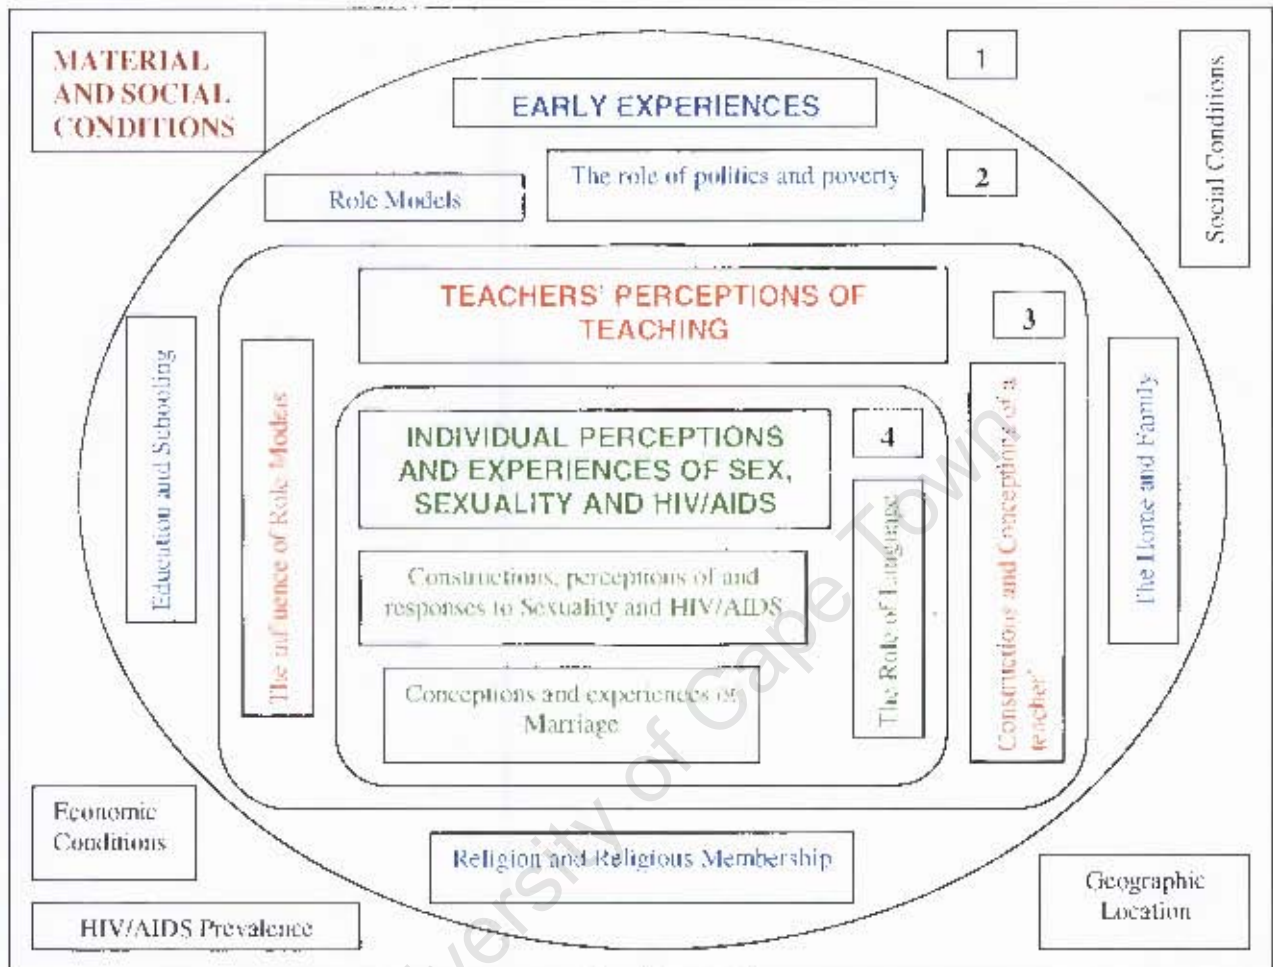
MATERIAL AND SOCIAL CONDITIONS

1

EARLY EXPERIENCES

Social Conditions

Role Models

The role of politics and poverty

2

TEACHERS' PERCEPTIONS OF TEACHING

3

Education and Schooling

The influence of Role Models

INDIVIDUAL PERCEPTIONS AND EXPERIENCES OF SEX, SEXUALITY AND HIV/AIDS

4

The Role of Language

Constructions and Conceptions of a teacher'

The Home and Family

Constructions, perceptions of and responses to Sexuality and HIV/AIDS

Conceptions and experiences of Marriage

Economic Conditions

Religion and Religious Membership

Geographic Location

HIV/AIDS Prevalence

University of Cape Town